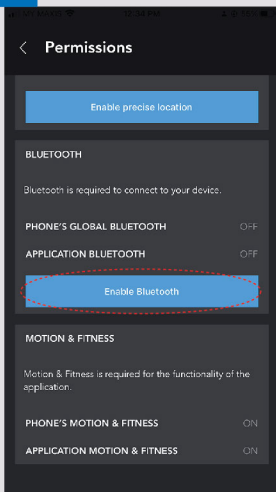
Permissions

Enable precise location

BLUETOOTH

Bluetooth is required to connect to your device.

PHONE'S GLOBAL BLUETOOTH OFF

APPLICATION BLUETOOTH OFF

Enable Bluetooth

MOTION & FITNESS

Motion & Fitness is required for the functionality of the application.

PHONE'S MOTION & FITNESS ON

APPLICATION MOTION & FITNESS ON